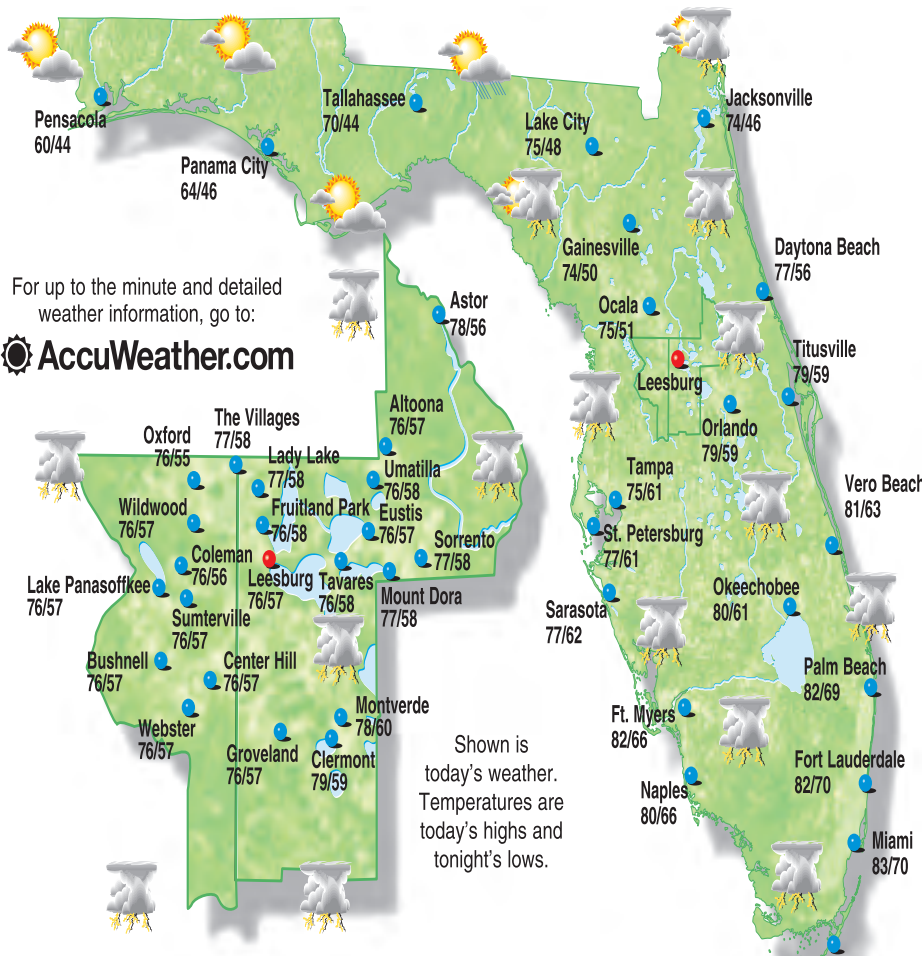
Pensacola
60/44

Tallahassee
70/44

Panama City
64/46

Lake City
75/48

Jacksonville
74/46

Gainesville
74/50

Daytona Beach
77/56

For up to the minute and detailed weather information, go to:

AccuWeather.com

Astor
78/56

Ocala
75/51

Leesburg

Titusville
79/59

Altoona
76/57

The Villages
77/58

Oxford
76/55

Lady Lake
77/58

Umatilla
76/58

Orlando
79/59

Tampa
75/61

Wildwood
76/57

Fruitland Park
76/58

Eustis
76/57

Vero Beach
81/63

St. Petersburg
77/61

Sorrento
77/58

Coleman
76/56

Leesburg
76/57

Tavares
76/58

Lake Panasoffkee
76/57

Mount Dora
77/58

Sumterville
76/57

Sarasota
77/62

Okeechobee
80/61

Bushnell
76/57

Center Hill
76/57

Palm Beach
82/69

Montverde
78/60

Webster
76/57

Ft. Myers
82/66

Groveland
76/57

Clermont
79/59

Shown is today's weather. Temperatures are today's highs and tonight's lows.

Fort Lauderdale
82/70

Naples
80/66

Miami
83/70